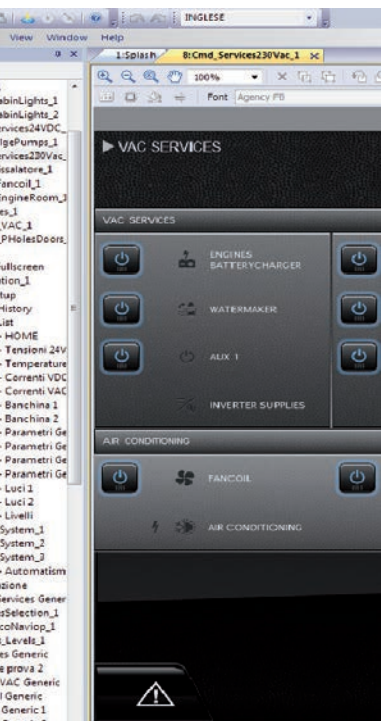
INGLESE

View Window Help

1:Splash 8:Cmd_Services230Vac_1 ×

100%

Font Agency FB

abinLights_1
abinLights_2
ervices24VDC_
lgePumps_1
ervices230Vac_
ssalatore_1
Fancoil_1
EngineRoom_1
es_1
VAC_1
PHolesDoors_

ullscreen
tion_1
tup
History
List
- HOME
- Tensioni 24V
- Temperature
- Correnti VDC
- Correnti VAC
- Banchina 1
- Banchina 2
- Parametri Ge
- Parametri Ge
- Parametri Ge
- Parametri Ge
- Luci 1
- Luci 2
- Livelli
System_1
System_2
System_3
- Automatism
zione
Services Gener
sSelection_1
coNaviop_1
_Levels_1
es Generic
e prova 2
VAC Generic
l Generic
Generic 1

▶ VAC SERVICES

VAC SERVICES

ENGINES BATTERYCHARGER

WATERMAKER

AUX 1

INVERTER SUPPLIES

AIR CONDITIONING

FANCOIL

AIR CONDITIONING